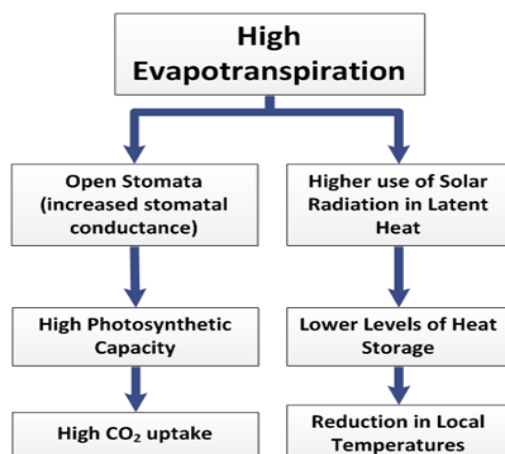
High Evapotranspiration

Open Stomata (increased stomatal conductance)

High Photosynthetic Capacity

High $CO_2$ uptake

Higher use of Solar Radiation in Latent Heat

Lower Levels of Heat Storage

Reduction in Local Temperatures